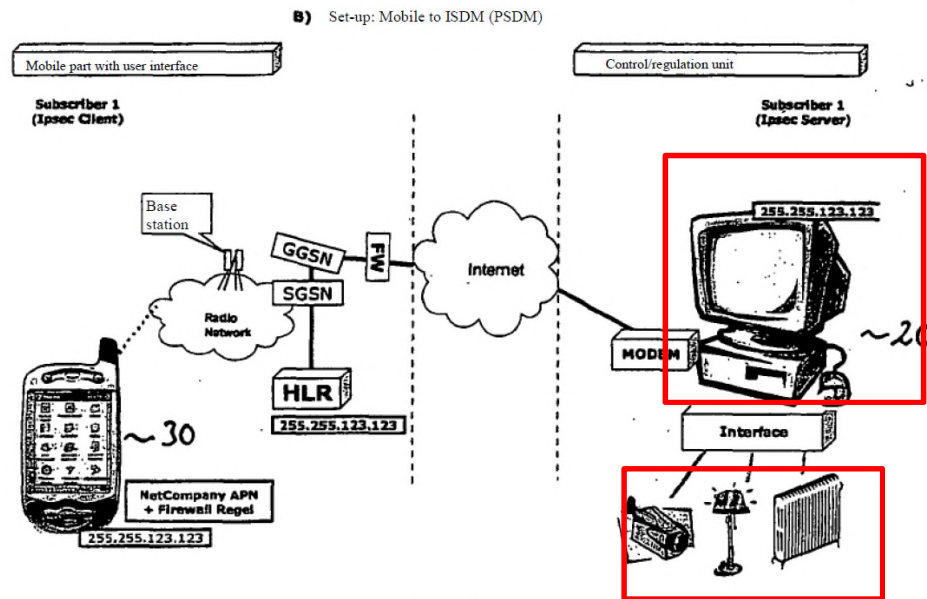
B) Set-up: Mobile to ISDM (PSDM)

Mobile part with user interface

Control/regulation unit

Subscriber 1 (Ipsec Client)

Subscriber 1 (Ipsec Server)

Base station

Radio Network

GGSN

SGSN

FW

Internet

HLR

255.255.123.123

255.255.123.123

MODEM

~20

~30

Interface

NetCompany APN + Firewall Regel

255.255.123.123